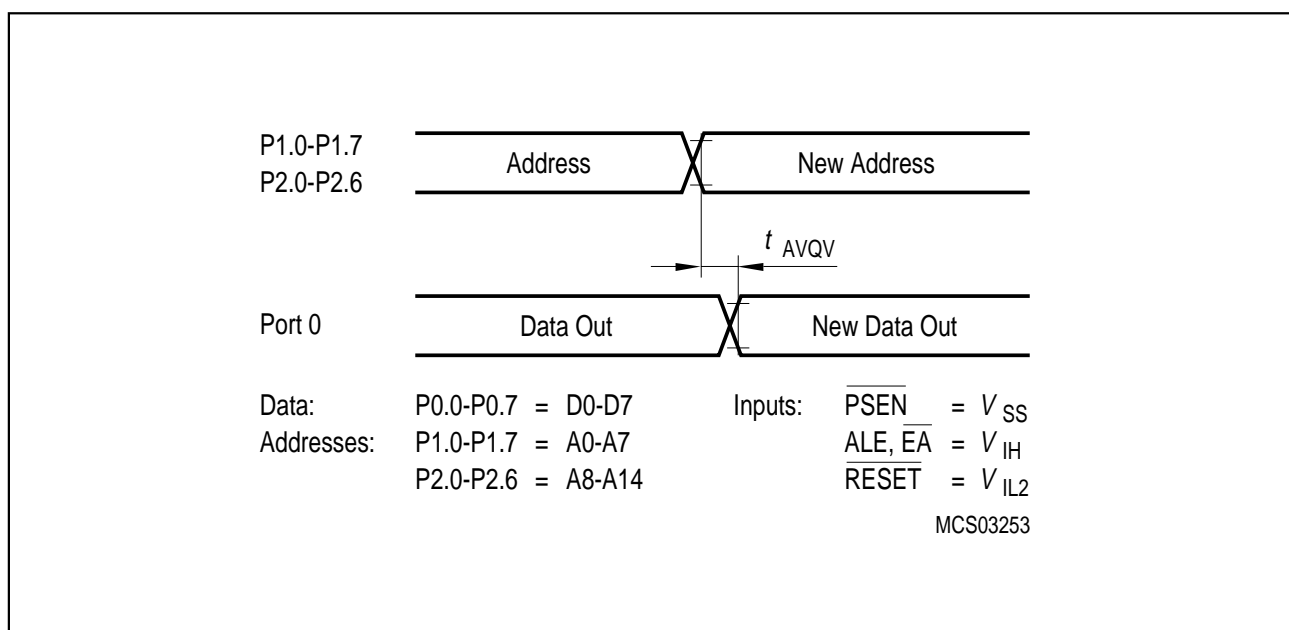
P1.0-P1.7
P2.0-P2.6

Address

New Address

$t_{AVQV}$

Port 0

Data Out

New Data Out

Data: P0.0-P0.7 = D0-D7
Addresses: P1.0-P1.7 = A0-A7
P2.0-P2.6 = A8-A14

Inputs: $\overline{PSEN}$ = $V_{SS}$
ALE, $\overline{EA}$ = $V_{IH}$
$\overline{RESET}$ = $V_{IL2}$

MCS03253